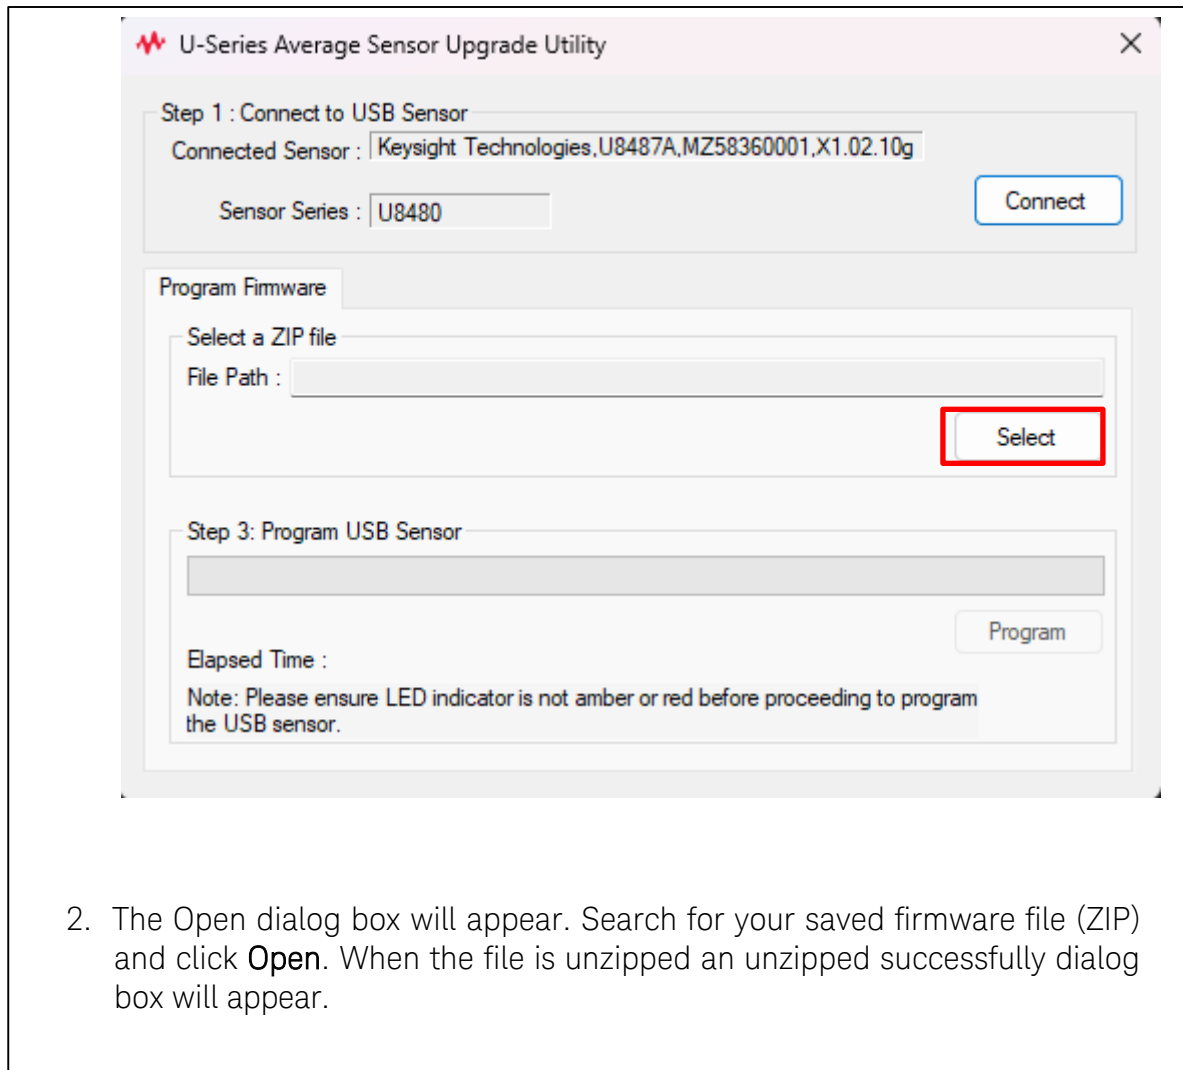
U-Series Average Sensor Upgrade Utility

×

Step 1 : Connect to USB Sensor

Connected Sensor : Keysight Technologies,U8487A,MZ58360001,X1.02.10g

Sensor Series : U8480

Connect

Program Firmware

Select a ZIP file

File Path :

Select

Step 3: Program USB Sensor

Program

Elapsed Time :

Note: Please ensure LED indicator is not amber or red before proceeding to program the USB sensor.

2. The Open dialog box will appear. Search for your saved firmware file (ZIP) and click Open. When the file is unzipped an unzipped successfully dialog box will appear.